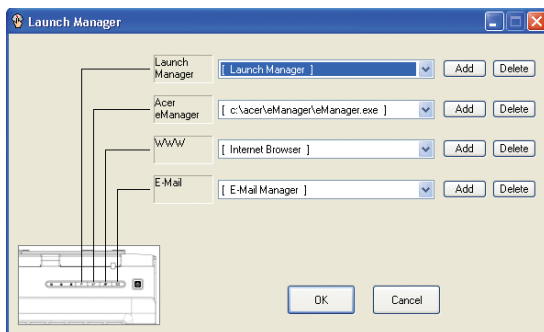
Launch Manager

Launch Manager
[ Launch Manager ]
Add
Delete

Acer eManager
[ c:\acer\eManager\eManager.exe ]
Add
Delete

WWW
[ Internet Browser ]
Add
Delete

E-Mail
[ E-Mail Manager ]
Add
Delete

OK
Cancel